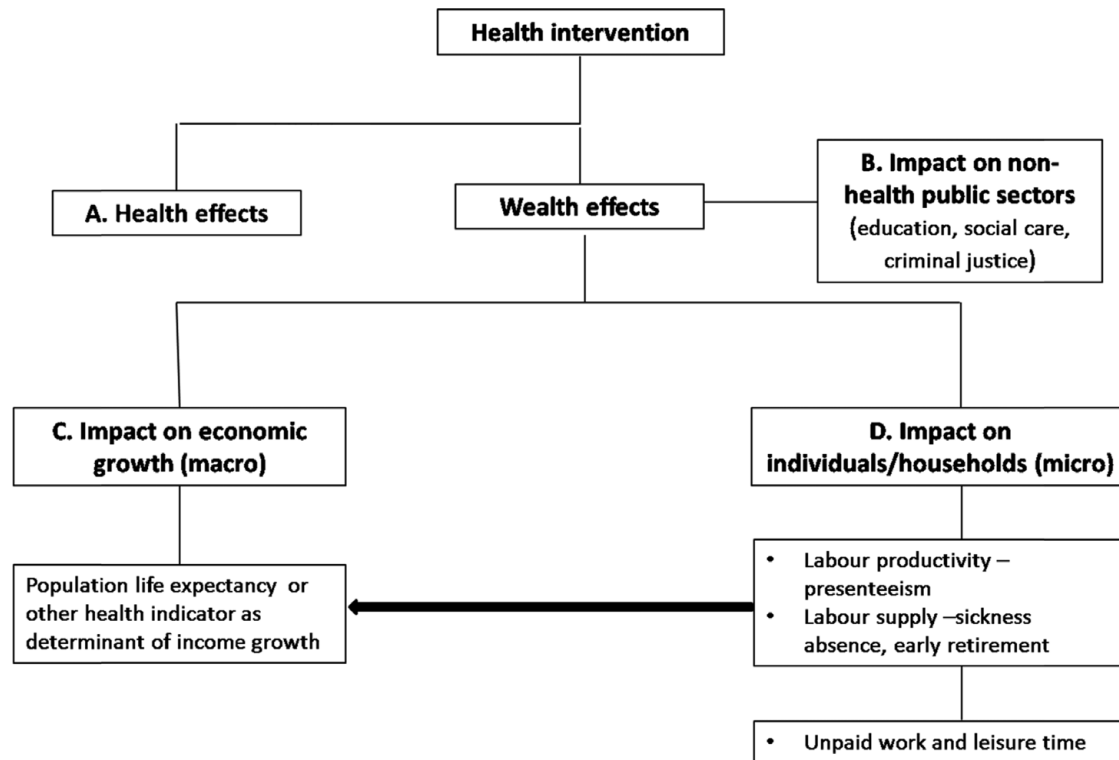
Health intervention

A. Health effects

Wealth effects

B. Impact on non-health public sectors (education, social care, criminal justice)

C. Impact on economic growth (macro)

D. Impact on individuals/households (micro)

Population life expectancy or other health indicator as determinant of income growth

• Labour productivity – presenteeism
• Labour supply –sickness absence, early retirement

• Unpaid work and leisure time